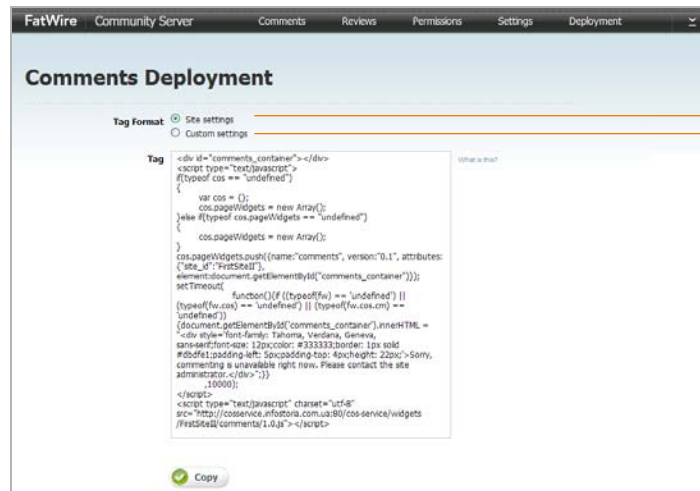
FatWire | Community Server

Comments Reviews Permissions Settings Deployment

Comments Deployment

Tag Format Site settings
Custom settings

Tag
<div id="comments_container"></div>
<script type="text/javascript">
if(typeof cos == "undefined")
{
var cos = {};
cos.pageWidgets = new Array();
}else if(typeof cos.pageWidgets == "undefined")
{
cos.pageWidgets = new Array();
}
cos.pageWidgets.push({name:"comments", version:"0.1", attributes:{"site_id":"FirstSiteII"}, element:document.getElementById("comments_container")});
setTimeout(
function(){if ((typeof(fw) == 'undefined') || (typeof(fw.cos) == 'undefined') || (typeof(fw.cos.cm) == 'undefined'))
{document.getElementById('comments_container').innerHTML = '<div style="font-family: Tahoma, Verdana, Geneva, sans-serif;font-size: 12px;color: #333333;border: 1px solid #dbdfe1;padding-left: 5px;padding-top: 4px;height: 22px;'>Sorry, commenting is unavailable right now. Please contact the site administrator.</div>";}}
,10000);
</script>
<script type="text/javascript" charset="utf-8" src="http://cosservice.infostora.com.ua:80/cos-service/widgets/FirstSiteII/comments/1.0.js"></script>

What is this?

Copy